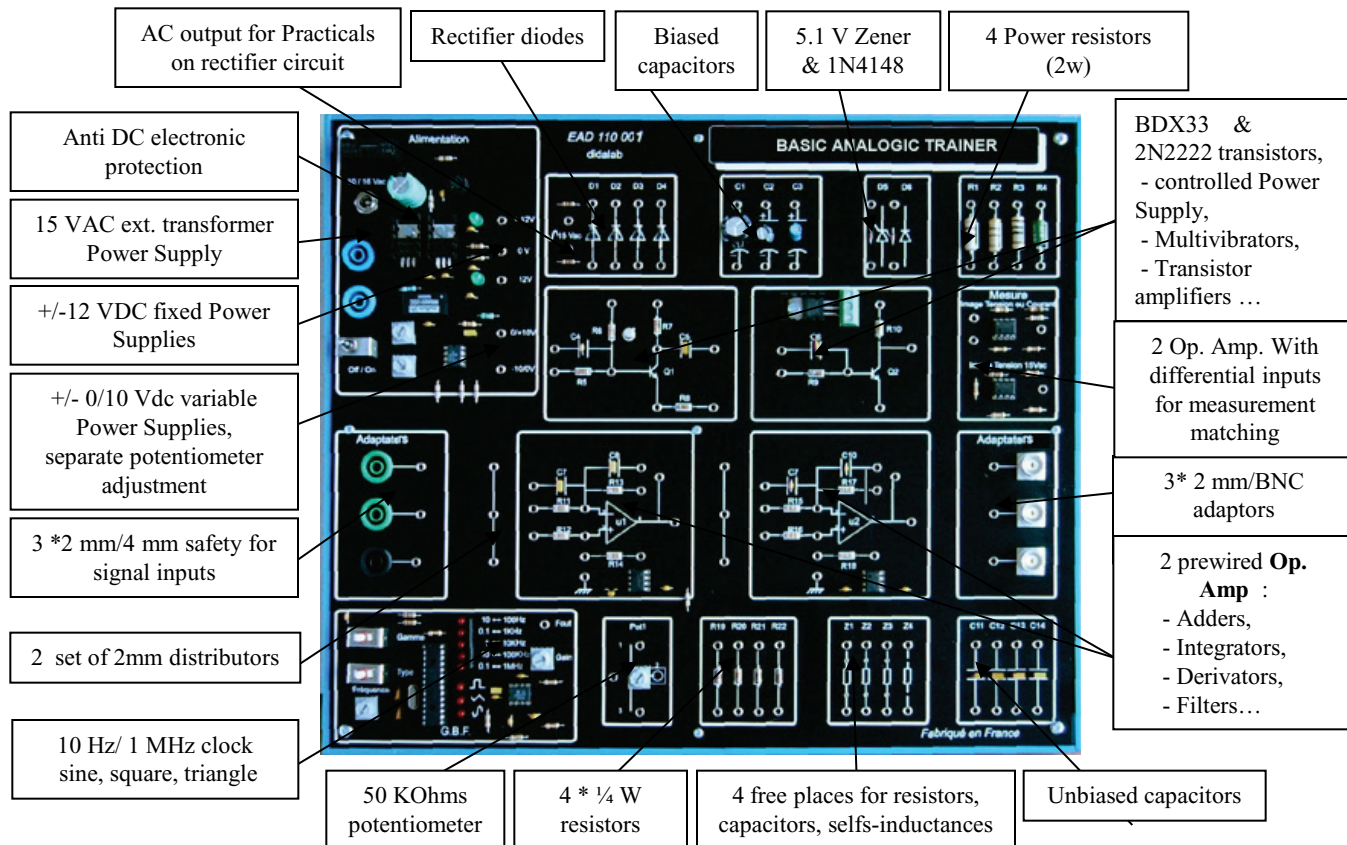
AC output for Practicals on rectifier circuit

Rectifier diodes

Biased capacitors

5.1 V Zener & 1N4148

4 Power resistors (2w)

Anti DC electronic protection

15 VAC ext. transformer Power Supply

+/-12 VDC fixed Power Supplies

+/- 0/10 Vdc variable Power Supplies, separate potentiometer adjustment

3 *2 mm/4 mm safety for signal inputs

2 set of 2mm distributors

10 Hz/ 1 MHz clock sine, square, triangle

BDX33 & 2N2222 transistors,
- controlled Power Supply,
- Multivibrators,
- Transistor amplifiers …

2 Op. Amp. With differential inputs for measurement matching

3* 2 mm/BNC adaptors

2 prewired **Op. Amp** :
- Adders,
- Integrators,
- Derivators,
- Filters…

Alimentation

EAD 110 001
didalab

BASIC ANALOGIC TRAINER

15 / 18 Vac

12V

0 V

12V

0/+10V

-10/0V

Off / On

D1 D2 D3 D4

15 Vac

C1 C2 C3

D5 D6

R1 R2 R3 R4

C4 R6 R7 C5

R5 Q1 R8

C6 R10

R9 Q2

Mesure

Image Tension ou Courant

Tension 10Vdc

Adaptateurs

C7 C8 R11 R13

R12 u1 R14

C9 C10 R15 R17

R16 u2 R18

Adaptateurs

Gamme

Type

Fréquence

10 → 100Hz
0.1 → 1KHz
1 → 10KHz
10 → 100KHz
0.1 → 1MHz

Fout

Gain

G.B.F.

Pot1

R19 R20 R21 R22

Z1 Z2 Z3 Z4

C11 C12 C13 C14

Fabriqué en France

50 KOhms potentiometer

4 * ¼ W resistors

4 free places for resistors, capacitors, selfs-inductances

Unbiased capacitors